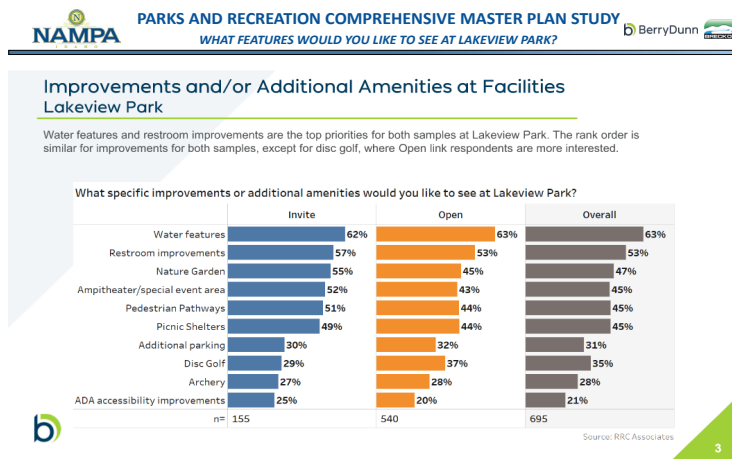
NAMPA

PARKS AND RECREATION COMPREHENSIVE MASTER PLAN STUDY
WHAT FEATURES WOULD YOU LIKE TO SEE AT LAKEVIEW PARK?

BerryDunn

Improvements and/or Additional Amenities at Facilities
Lakeview Park

Water features and restroom improvements are the top priorities for both samples at Lakeview Park. The rank order is similar for improvements for both samples, except for disc golf, where Open link respondents are more interested.

What specific improvements or additional amenities would you like to see at Lakeview Park?

| | Invite | Open | Overall |
|---|---|---|---|
| Water features | 62% | 63% | 63% |
| Restroom improvements | 57% | 53% | 53% |
| Nature Garden | 55% | 45% | 47% |
| Ampitheater/special event area | 52% | 43% | 45% |
| Pedestrian Pathways | 51% | 44% | 45% |
| Picnic Shelters | 49% | 44% | 45% |
| Additional parking | 30% | 32% | 31% |
| Disc Golf | 29% | 37% | 35% |
| Archery | 27% | 28% | 28% |
| ADA accessibility improvements | 25% | 20% | 21% |
| n= | 155 | 540 | 695 |

Source: RRC Associates

3